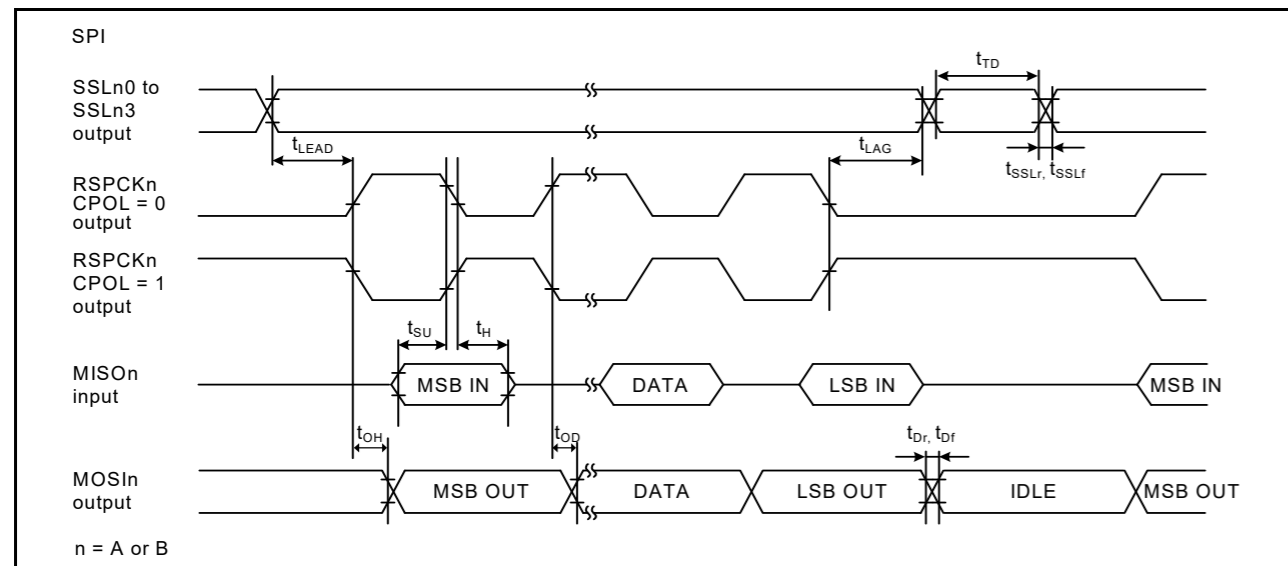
SPI

SSLn0 to SSLn3 output

$t_{TD}$

$t_{LEAD}$

$t_{LAG}$

$t_{SSLr}$, $t_{SSLf}$

RSPCKn CPOL = 0 output

RSPCKn CPOL = 1 output

$t_{SU}$

$t_{H}$

MISOn input

MSB IN

DATA

LSB IN

MSB IN

$t_{OH}$

$t_{OD}$

$t_{Dr}$, $t_{Df}$

MOSIn output

MSB OUT

DATA

LSB OUT

IDLE

MSB OUT

n = A or B